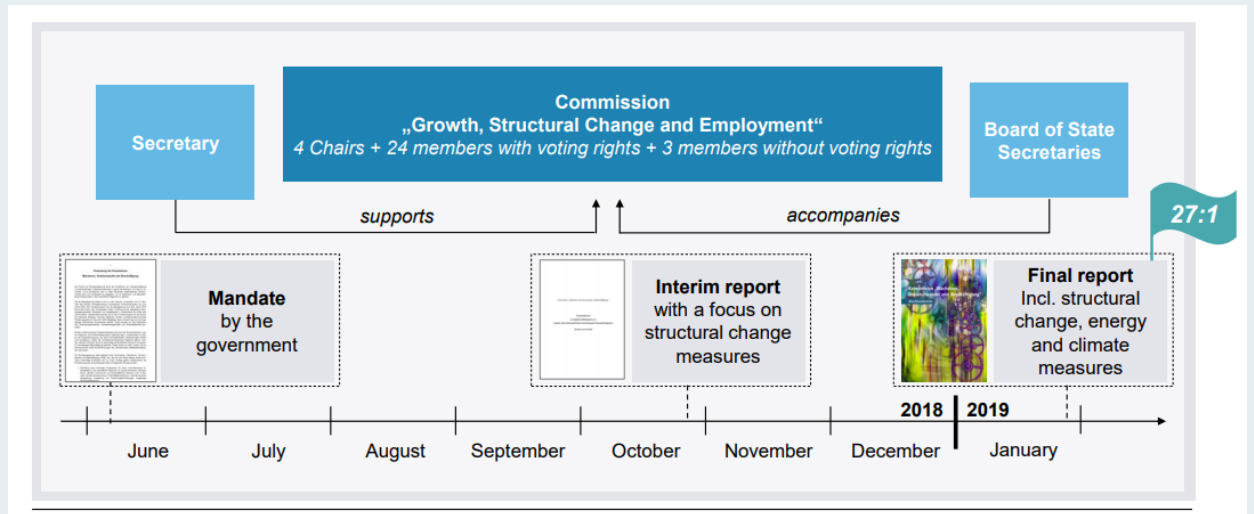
Secretary

Commission
„Growth, Structural Change and Employment“
4 Chairs + 24 members with voting rights + 3 members without voting rights

Board of State Secretaries

supports

accompanies

27:1

Mandate by the government

Interim report with a focus on structural change measures

Final report Incl. structural change, energy and climate measures

2018

2019

June

July

August

September

October

November

December

January